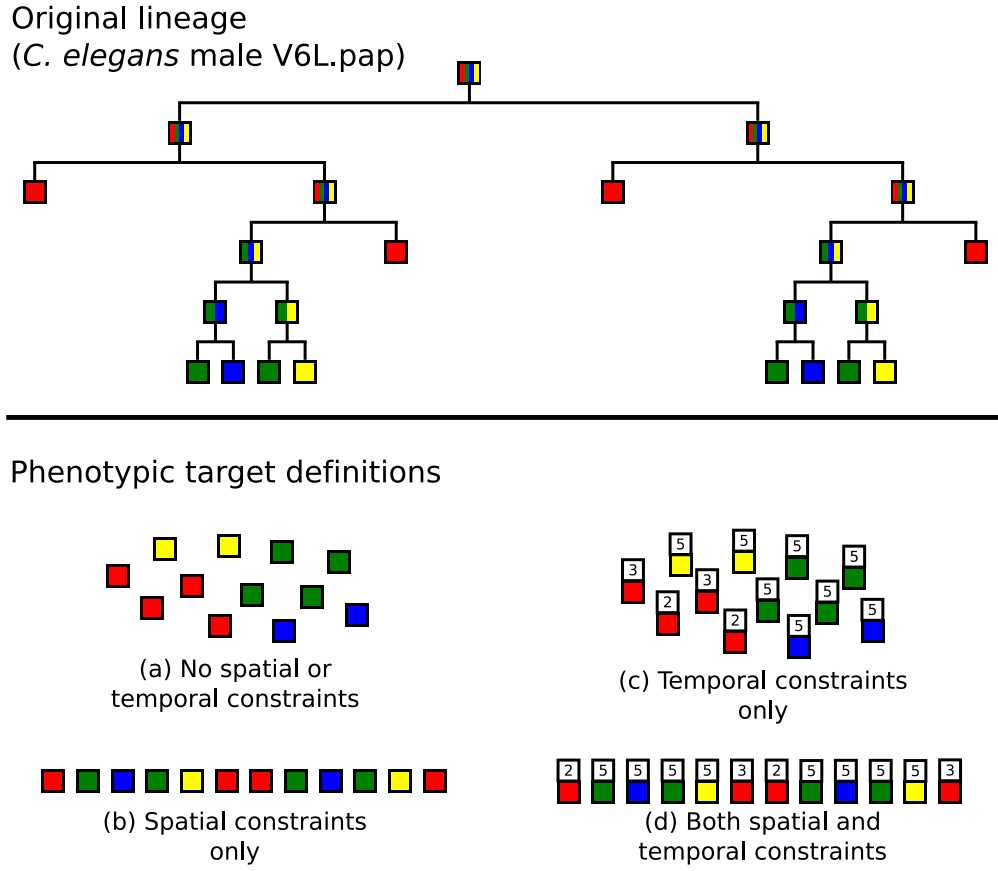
Original lineage
(C. elegans male V6L.pap)

Phenotypic target definitions

(a) No spatial or temporal constraints

3 5 3 5 5 5 2 2 5 5 5 5

(c) Temporal constraints only

(b) Spatial constraints only

2 5 5 5 5 3 2 5 5 5 5 3

(d) Both spatial and temporal constraints